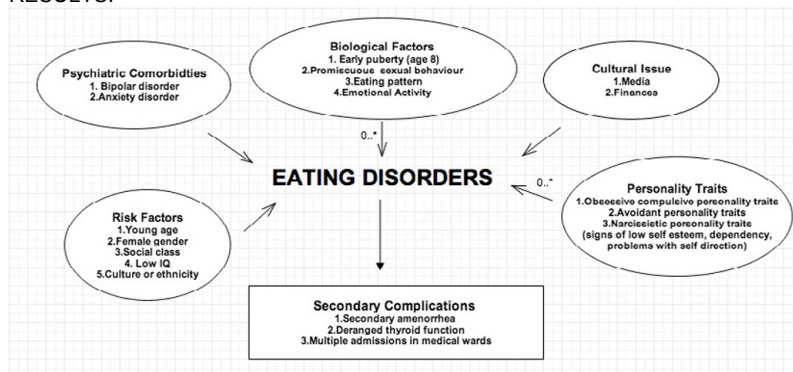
RESULTS:

Psychiatric Comorbidties
1. Bipolar disorder
2.Anxiety disorder

Biological Factors
1. Early puberty (age 8)
2.Promiscuoue sexual behaviour
3.Eating pattern
4.Emotional Activity

Cultural Issue
1.Media
2.Finances

0..*

EATING DISORDERS

0..*

Risk Factors
1.Young age
2.Female gender
3.Social class
4. Low IQ
5.Culture or ethnicity

Personality Traits
1.Obsessive compulsive personality traits
2.Avoidant personality traits
3.Narcissistic personality traits
(signs of low self esteem, dependency, problems with self direction)

Secondary Complications
1.Secondary amenorrhea
2.Deranged thyroid function
3.Multiple admissions in medical wards